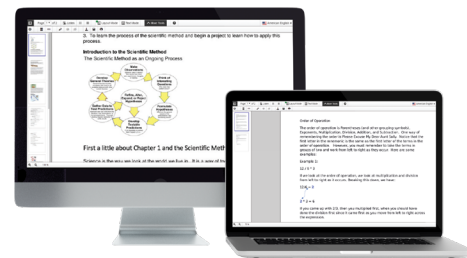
3. To learn the process of the scientific method and begin a project to learn how to apply this process.

Introduction to the Scientific Method
The Scientific Method as an Ongoing Process

Make Observations

Think of Interesting Questions

Formulate Hypotheses

Develop Testable Predictions

Gather Data to Test Predictions

Develop General Theories

Refine, Alter, Expand or Reject Hypotheses

First a little about Chapter 1 and the Scientific Method

Science is the way we look at the world we live in. It is a way of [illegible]

Order of Operation

The order of operation is Parentheses (and all other grouping symbols), Exponents, Multiplication, Division, Addition, and Subtraction. One way of remembering the order is Please Excuse My Dear Aunt Sally. Notice that the first letter in the mnemonic is the same as the first letter of the terms in the order of operation. However, you must remember to take the terms in groups of two and work from left to right as they occur. Here are some examples:

Example 1:

12 ÷ 3 · 2

If we look at the order of operation, we look at multiplication and division from left to right as it occurs. Resolving this issue, we have:

12÷3 = 4

4 · 2 = 8

If you came up with 2/3, then you multiplied first, when you should have done the division first since it came first as you move from left to right across the expression.